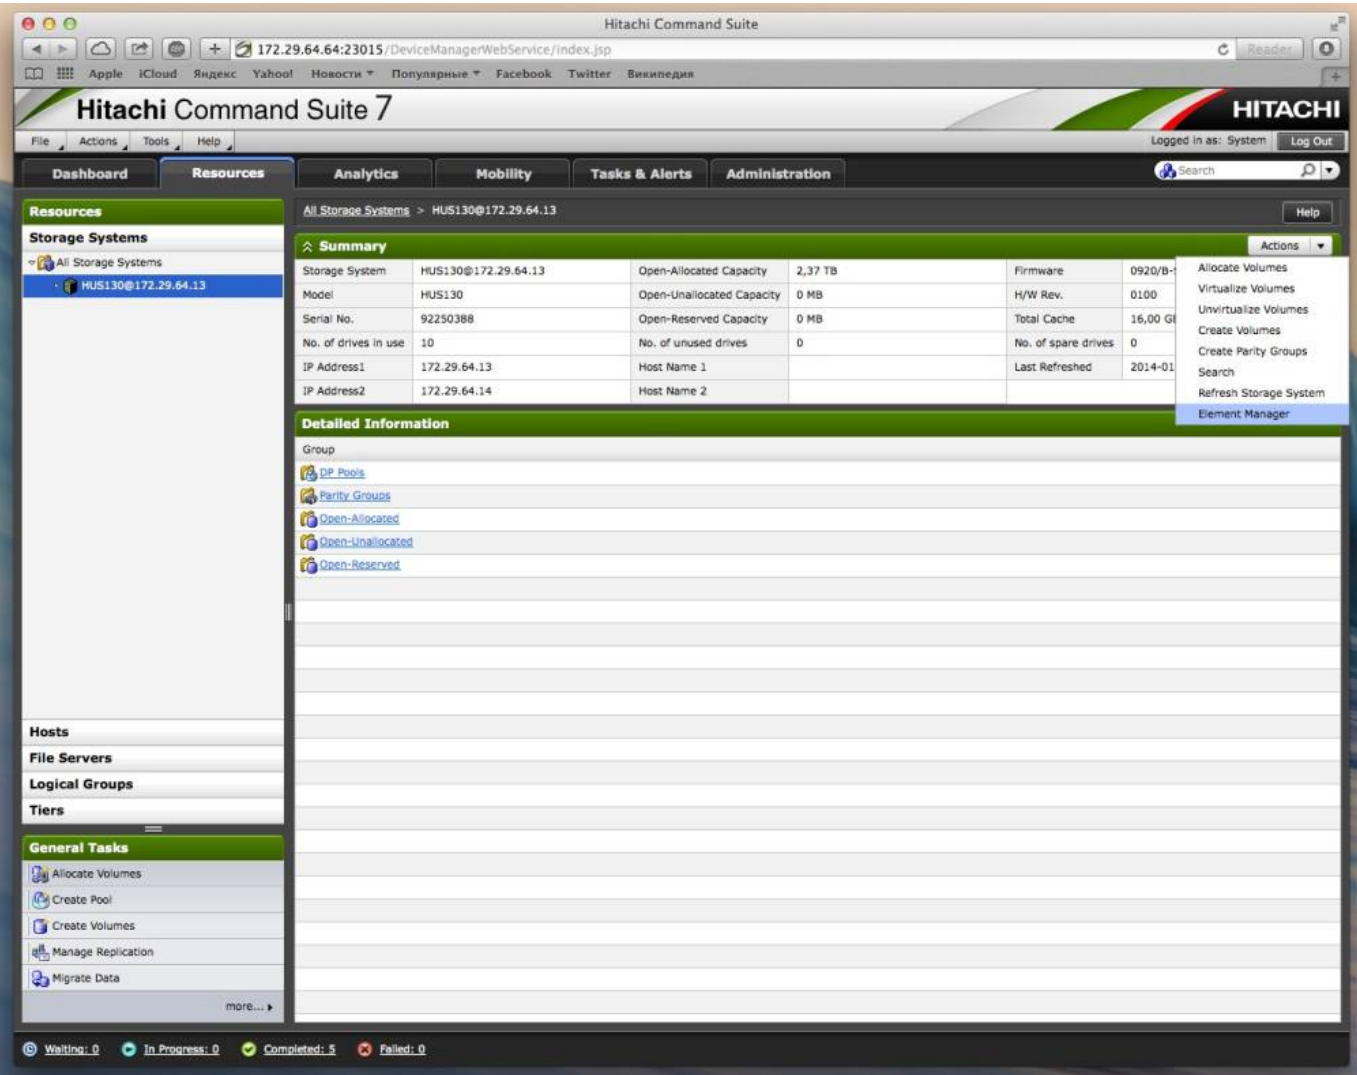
Hitachi Command Suite

172.29.64.64:23015/DeviceManagerWebService/index.jsp

Reader

Apple iCloud Яндекс Yahoo! Новости Популярные Facebook Twitter Википедия

Hitachi Command Suite 7

HITACHI

File Actions Tools Help

Logged in as: System Log Out

Dashboard Resources Analytics Mobility Tasks & Alerts Administration

Search

Resources

Storage Systems

All Storage Systems

HUS130@172.29.64.13

Hosts

File Servers

Logical Groups

Tiers

General Tasks

Allocate Volumes

Create Pool

Create Volumes

Manage Replication

Migrate Data

more...

All Storage Systems > HUS130@172.29.64.13

Help

Summary

Actions

| Storage System | HUS130@172.29.64.13 | Open-Allocated Capacity | 2,37 TB | Firmware | 0920/B-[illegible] |
|---|---|---|---|---|---|
| Model | HUS130 | Open-Unallocated Capacity | 0 MB | H/W Rev. | 0100 |
| Serial No. | 92250388 | Open-Reserved Capacity | 0 MB | Total Cache | 16,00 G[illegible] |
| No. of drives in use | 10 | No. of unused drives | 0 | No. of spare drives | 0 |
| IP Address1 | 172.29.64.13 | Host Name 1 | | Last Refreshed | 2014-01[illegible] |
| IP Address2 | 172.29.64.14 | Host Name 2 | | | |

Allocate Volumes
Virtualize Volumes
Unvirtualize Volumes
Create Volumes
Create Parity Groups
Search
Refresh Storage System
Element Manager

Detailed Information

Group

DP Pools
Parity Groups
Open-Allocated
Open-Unallocated
Open-Reserved

Waiting: 0 In Progress: 0 Completed: 5 Failed: 0